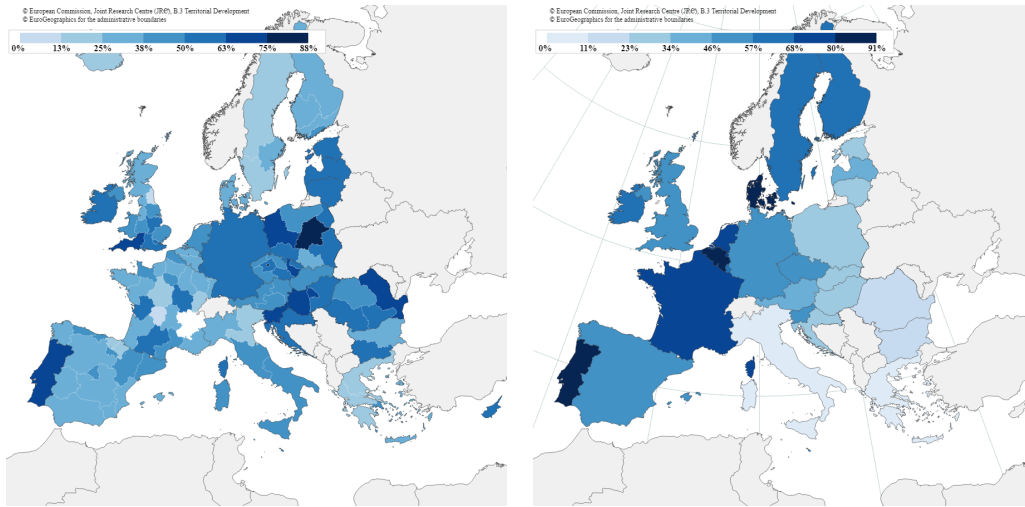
© European Commission, Joint Research Centre (JRC), B.3 Territorial Development
© EuroGeographics for the administrative boundaries

0% 13% 25% 38% 50% 63% 75% 88%

© European Commission, Joint Research Centre (JRC), B.3 Territorial Development
© EuroGeographics for the administrative boundaries

0% 11% 23% 34% 46% 57% 68% 80% 91%